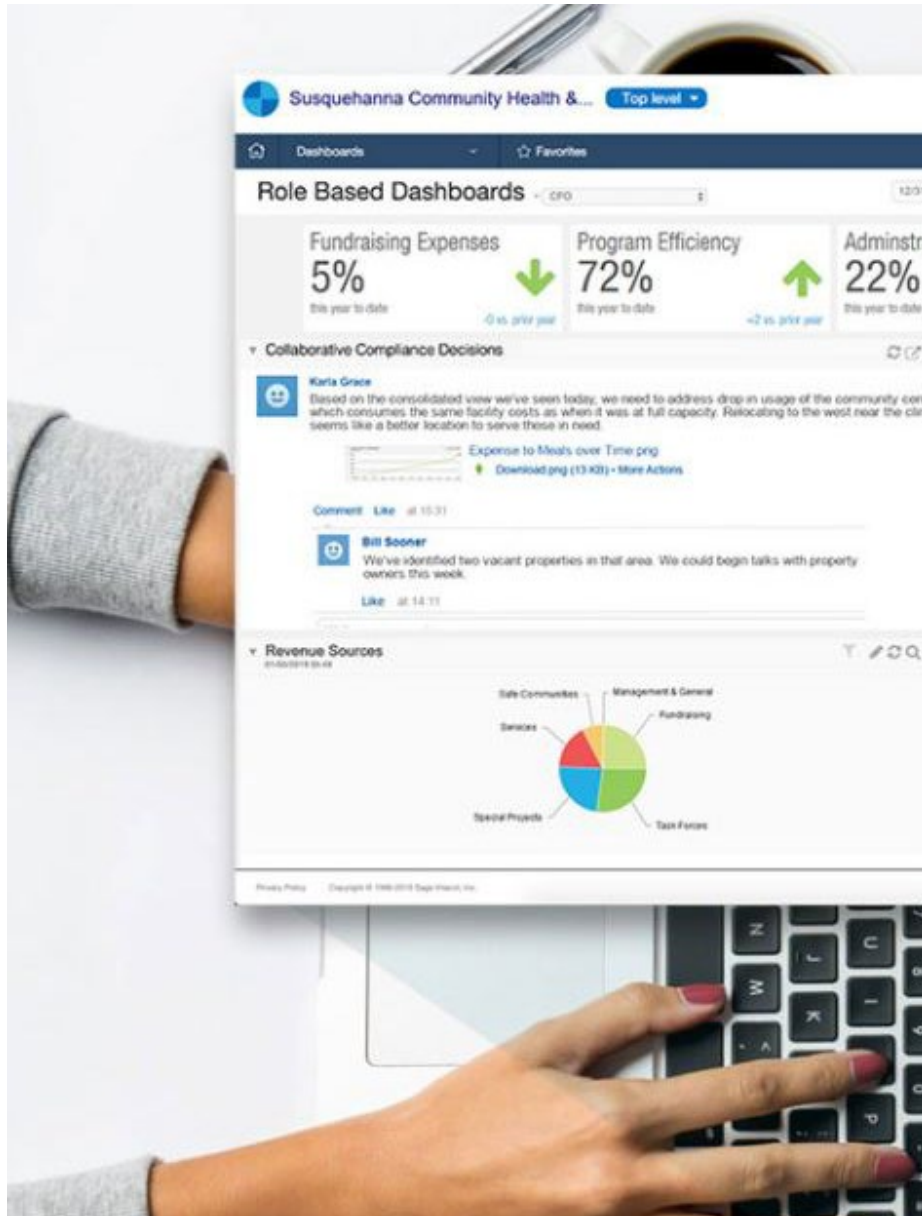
Susquehanna Community Health & ... Top level

Dashboards Favorites

Role Based Dashboards - CFO 12/3

Fundraising Expenses
5%
this year to date
-0 vs. prior year

Program Efficiency
72%
this year to date
+2 vs. prior year

Adminstr
22%
this year to date

Collaborative Compliance Decisions

Karla Grace
Based on the consolidated view we've seen today, we need to address drop in usage of the community cen which consumes the same facility costs as when it was at full capacity. Relocating to the west near the cli seems like a better location to serve these in need.

Expense to Meals over Time.png
Download.png (13 KB) • More Actions

Comment Like at 10:31

Bill Sooner
We've identified two vacant properties in that area. We could begin talks with property owners this week.

Like at 14:11

Revenue Sources
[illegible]

Safe Communities
Management & General
Fundraising
Services
Special Projects
Task Forces

Privacy Policy Copyright © 1999-2018 Sage Intacct, Inc.